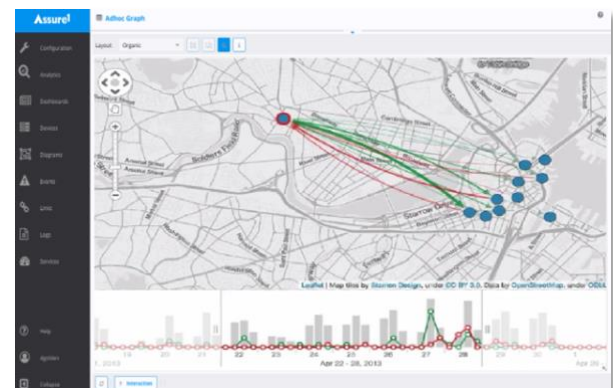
Assure1

Adhoc Graph

Configuration

Analytics

Dashboards

Devices

Diagrams

Events

Links

Logs

Services

Help

Collapse

Layout: Organic

Leaflet | Map tiles by Stamen Design, under CC BY 3.0. Data by OpenStreetMap, under ODbL

19 20 21 22 23 24 25 26 27 28

Apr 22 - 28, 2013

Interaction